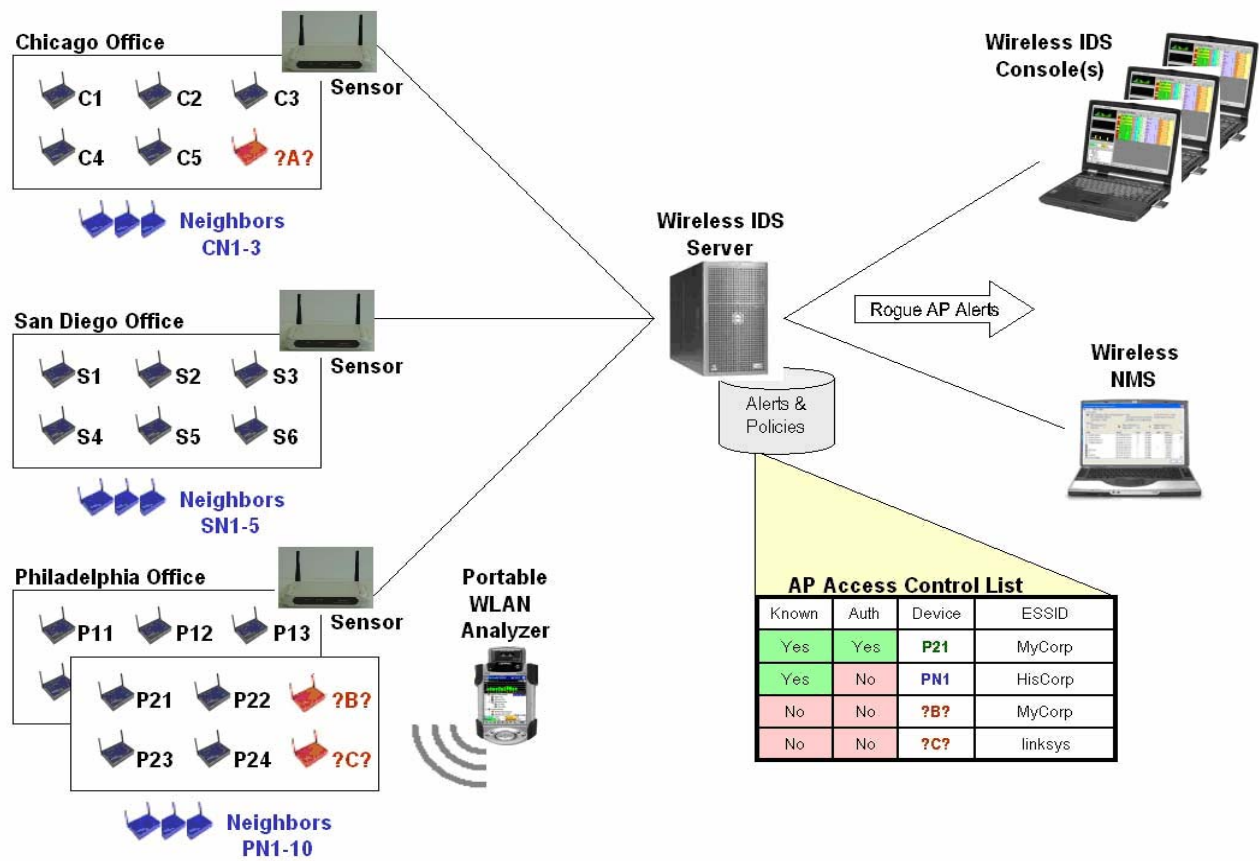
Chicago Office

Sensor

C1 C2 C3

C4 C5 ?A?

Neighbors CN1-3

San Diego Office

Sensor

S1 S2 S3

S4 S5 S6

Neighbors SN1-5

Philadelphia Office

Sensor

P11 P12 P13

P21 P22 ?B?

P23 P24 ?C?

Neighbors PN1-10

Portable WLAN Analyzer

Wireless IDS Server

Alerts & Policies

Rogue AP Alerts

Wireless IDS Console(s)

Wireless NMS

AP Access Control List

| Known | Auth | Device | ESSID |
|---|---|---|---|
| Yes | Yes | P21 | MyCorp |
| Yes | No | PN1 | HisCorp |
| No | No | ?B? | MyCorp |
| No | No | ?C? | linksys |